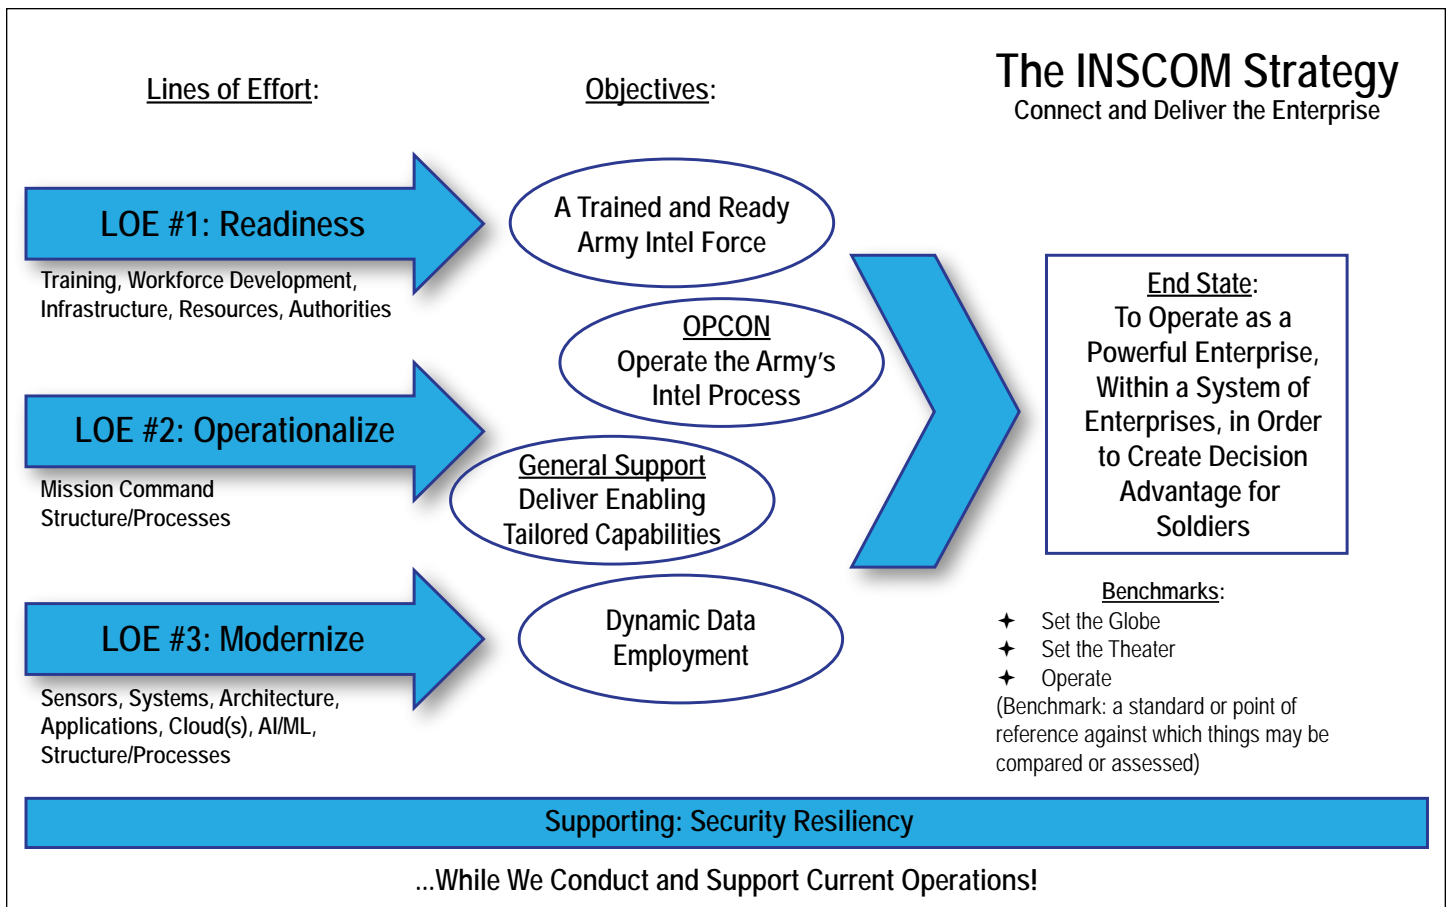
Lines of Effort:

Objectives:

The INSCOM Strategy
Connect and Deliver the Enterprise

LOE #1: Readiness
Training, Workforce Development, Infrastructure, Resources, Authorities

A Trained and Ready Army Intel Force

OPCON
Operate the Army's Intel Process

LOE #2: Operationalize
Mission Command Structure/Processes

General Support
Deliver Enabling Tailored Capabilities

LOE #3: Modernize
Sensors, Systems, Architecture, Applications, Cloud(s), AI/ML, Structure/Processes

Dynamic Data Employment

End State:
To Operate as a Powerful Enterprise, Within a System of Enterprises, in Order to Create Decision Advantage for Soldiers

Benchmarks:
✦ Set the Globe
✦ Set the Theater
✦ Operate
(Benchmark: a standard or point of reference against which things may be compared or assessed)

Supporting: Security Resiliency

...While We Conduct and Support Current Operations!